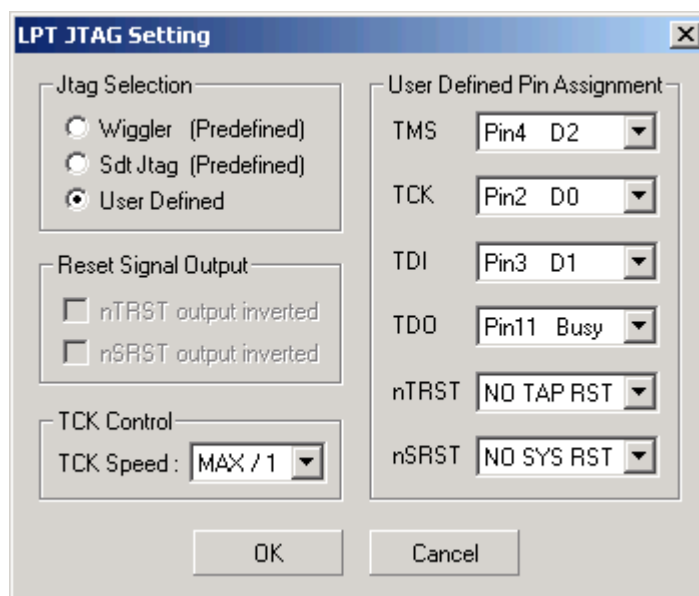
LPT JTAG Setting

X

Jtag Selection

Wiggler (Predefined)

Sdt Jtag (Predefined)

User Defined

Reset Signal Output

nTRST output inverted

nSRST output inverted

TCK Control

TCK Speed : MAX / 1

User Defined Pin Assignment

TMS Pin4 D2

TCK Pin2 D0

TDI Pin3 D1

TDO Pin11 Busy

nTRST NO TAP RST

nSRST NO SYS RST

OK

Cancel